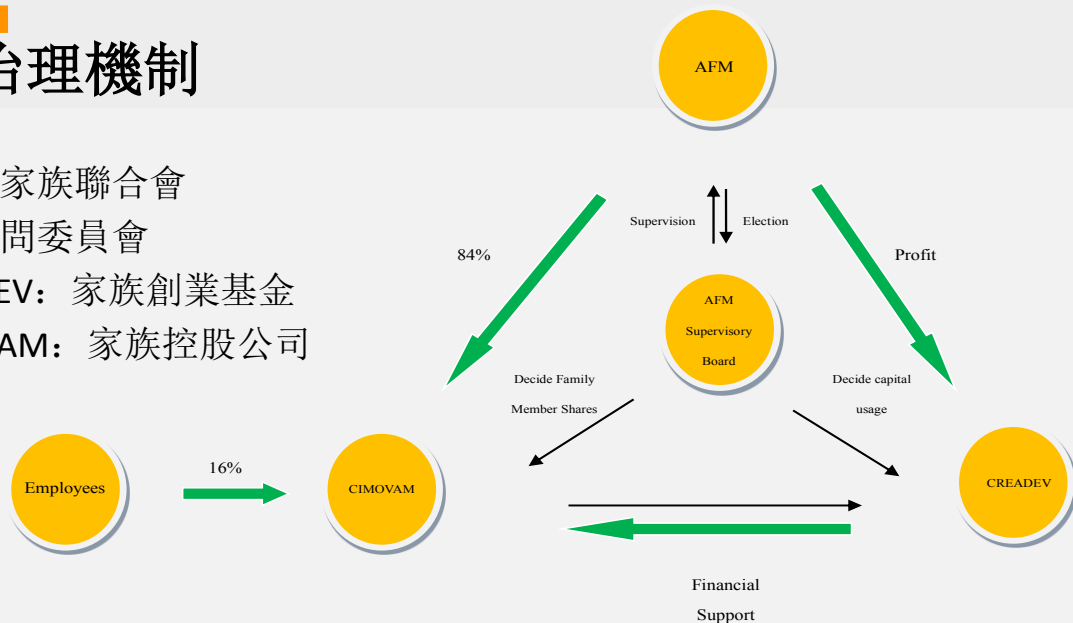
治理機制

家族聯合會
問委員會
EV：家族創業基金
AM：家族控股公司

AFM

Supervision

Election

84%

Profit

AFM Supervisory Board

Decide Family Member Shares

Decide capital usage

Employees

16%

CIMOVAM

CREADEV

Financial Support